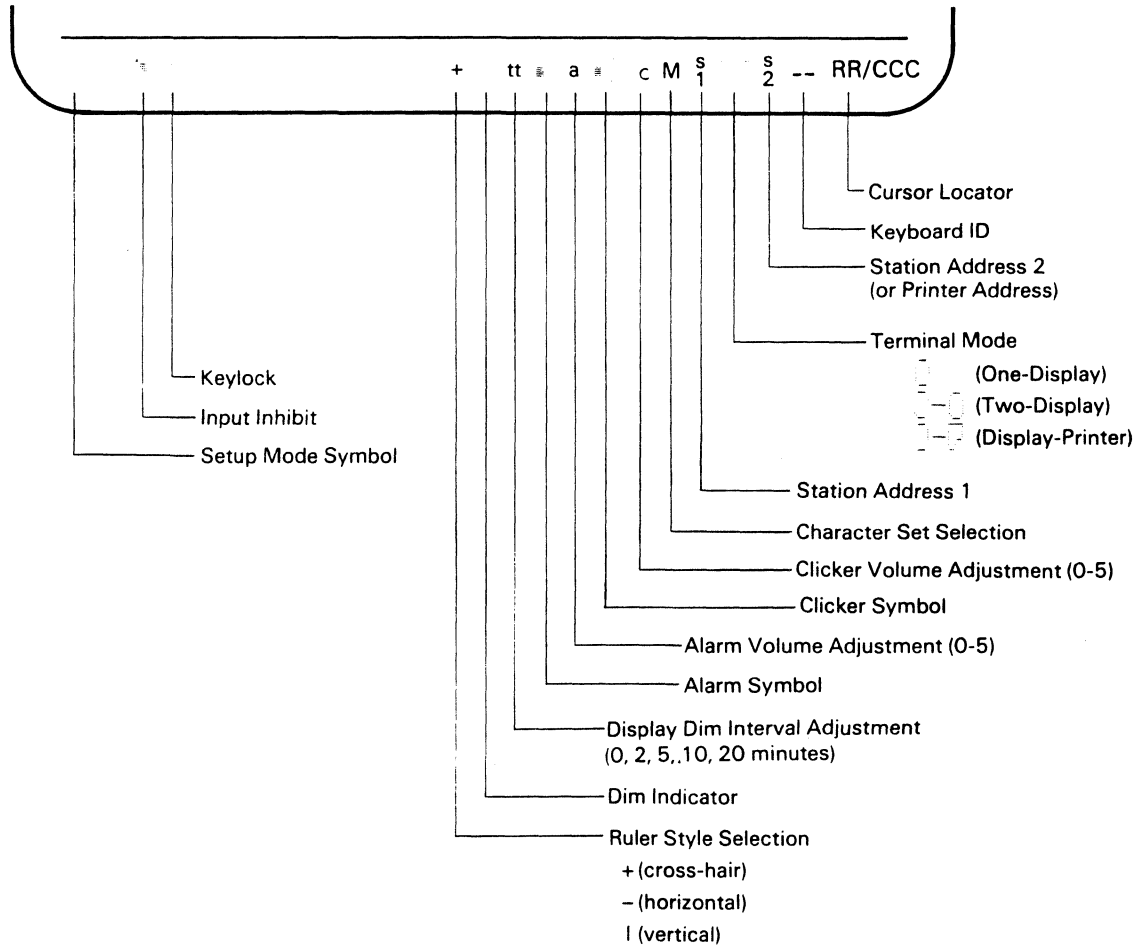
+ tt a c M $\overset{s}{1}$ $\overset{s}{2}$ -- RR/CCC

Cursor Locator

Keyboard ID

Station Address 2 (or Printer Address)

Terminal Mode

(One-Display)

(Two-Display)

(Display-Printer)

Keylock

Input Inhibit

Setup Mode Symbol

Station Address 1

Character Set Selection

Clicker Volume Adjustment (0-5)

Clicker Symbol

Alarm Volume Adjustment (0-5)

Alarm Symbol

Display Dim Interval Adjustment (0, 2, 5,.10, 20 minutes)

Dim Indicator

Ruler Style Selection

+ (cross-hair)

– (horizontal)

I (vertical)